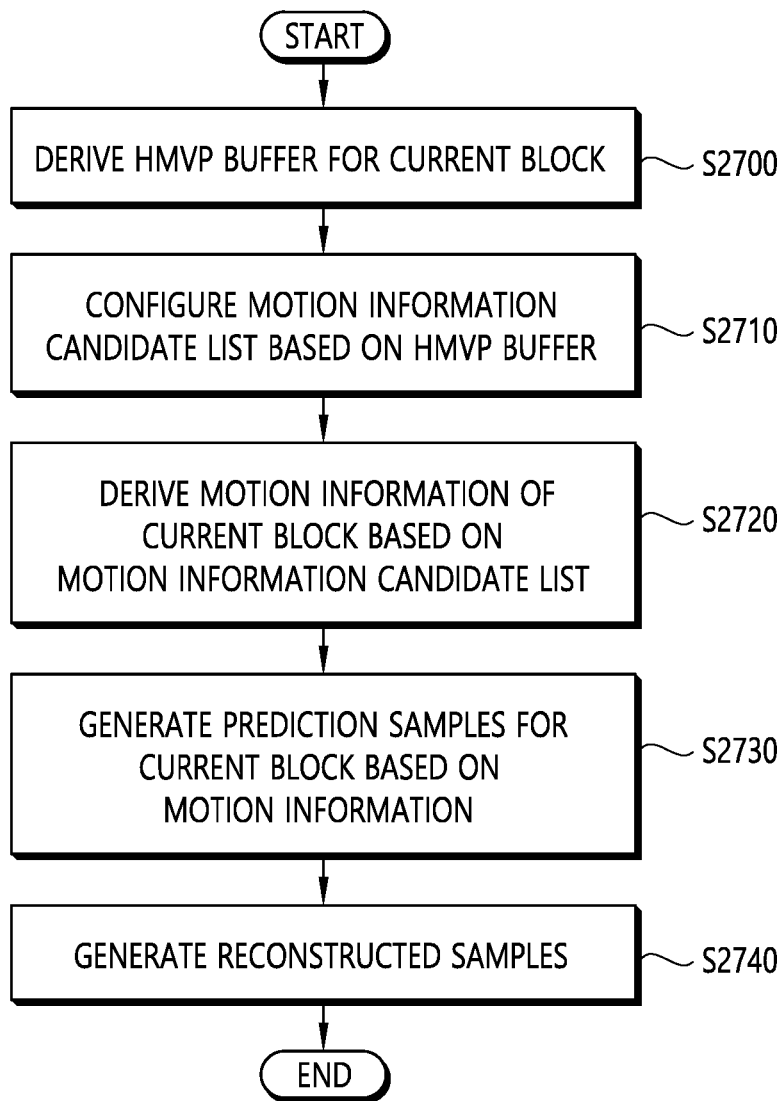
START

DERIVE HMVP BUFFER FOR CURRENT BLOCK

S2700

CONFIGURE MOTION INFORMATION CANDIDATE LIST BASED ON HMVP BUFFER

S2710

DERIVE MOTION INFORMATION OF CURRENT BLOCK BASED ON MOTION INFORMATION CANDIDATE LIST

S2720

GENERATE PREDICTION SAMPLES FOR CURRENT BLOCK BASED ON MOTION INFORMATION

S2730

GENERATE RECONSTRUCTED SAMPLES

S2740

END